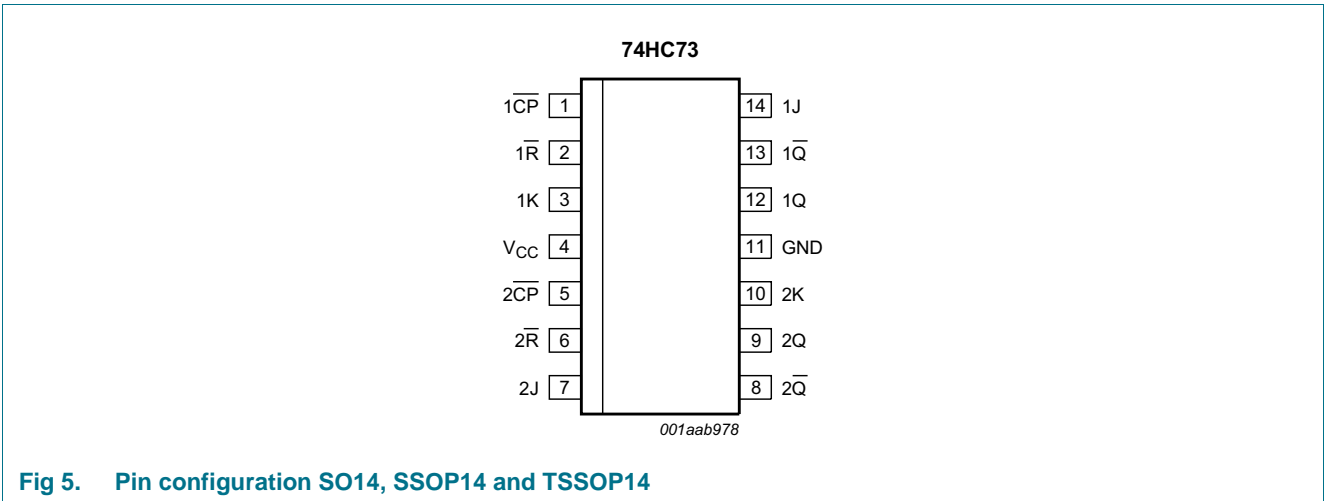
74HC73

1$\overline{CP}$ 1
1$\overline{R}$ 2
1K 3
$V_{CC}$ 4
2$\overline{CP}$ 5
2$\overline{R}$ 6
2J 7

14 1J
13 1$\overline{Q}$
12 1Q
11 GND
10 2K
9 2Q
8 2$\overline{Q}$

001aab978

Fig 5. Pin configuration SO14, SSOP14 and TSSOP14